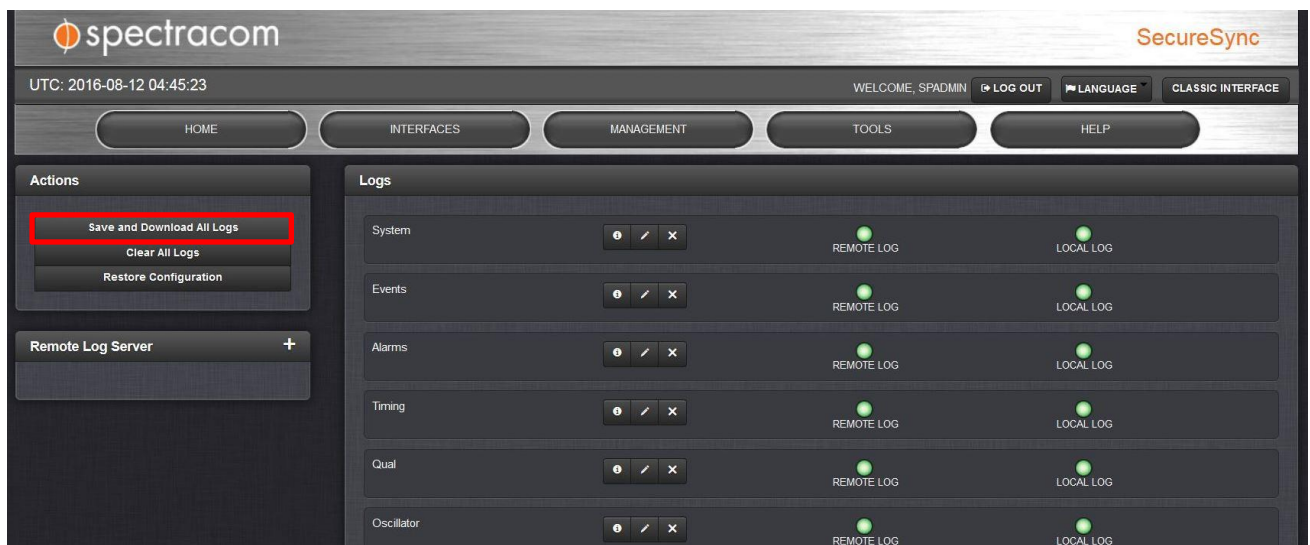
spectracom

SecureSync

UTC: 2016-08-12 04:45:23

WELCOME, SPADMIN LOG OUT LANGUAGE CLASSIC INTERFACE

HOME INTERFACES MANAGEMENT TOOLS HELP

Actions

Save and Download All Logs
Clear All Logs
Restore Configuration

Remote Log Server +

Logs

System REMOTE LOG LOCAL LOG

Events REMOTE LOG LOCAL LOG

Alarms REMOTE LOG LOCAL LOG

Timing REMOTE LOG LOCAL LOG

Qual REMOTE LOG LOCAL LOG

Oscillator REMOTE LOG LOCAL LOG